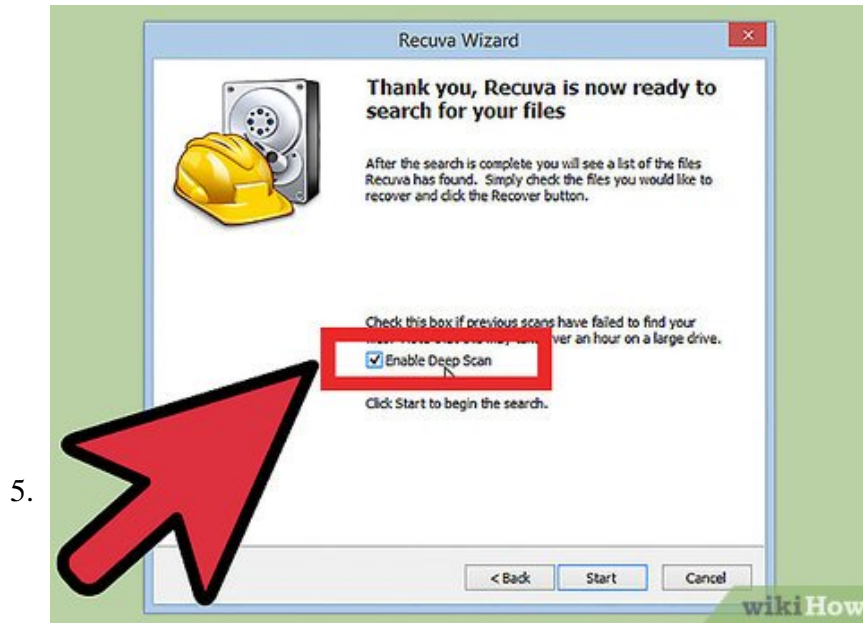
Recuva Wizard

Thank you, Recuva is now ready to search for your files

After the search is complete you will see a list of the files Recuva has found. Simply check the files you would like to recover and click the Recover button.

Check this box if previous scans have failed to find your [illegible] ver an hour on a large drive.

Enable Deep Scan

Click Start to begin the search.

5.

< Back

Start

Cancel

wikiHow